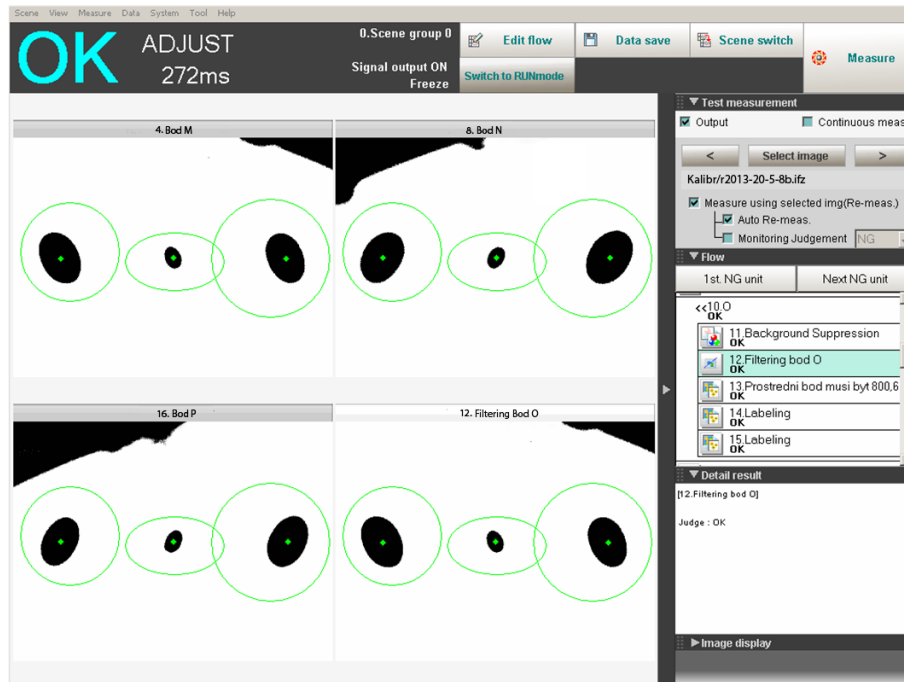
Scene View Measure Data System Tool Help

OK ADJUST 272ms

0.Scene group 0

Signal output ON

Freeze

Edit flow

Switch to RUNmode

Data save

Scene switch

Measure

4. Bod M

8. Bod N

16. Bod P

12. Filtering Bod O

▼Test measurement

Output

Continuous meas

<

Select image

>

Kalibr/r2013-20-5-8b.ifz

Measure using selected img(Re-meas.)

Auto Re-meas.

Monitoring Judgement NG

▼Flow

1st. NG unit

Next NG unit

<<10.O
OK

11.Background Suppression
OK

12.Filtering bod O
OK

13.Prostredni bod musi byt 800,6
OK

14.Labeling
OK

15.Labeling
OK

▼Detail result

[12.Filtering bod O]

Judge : OK

▶Image display